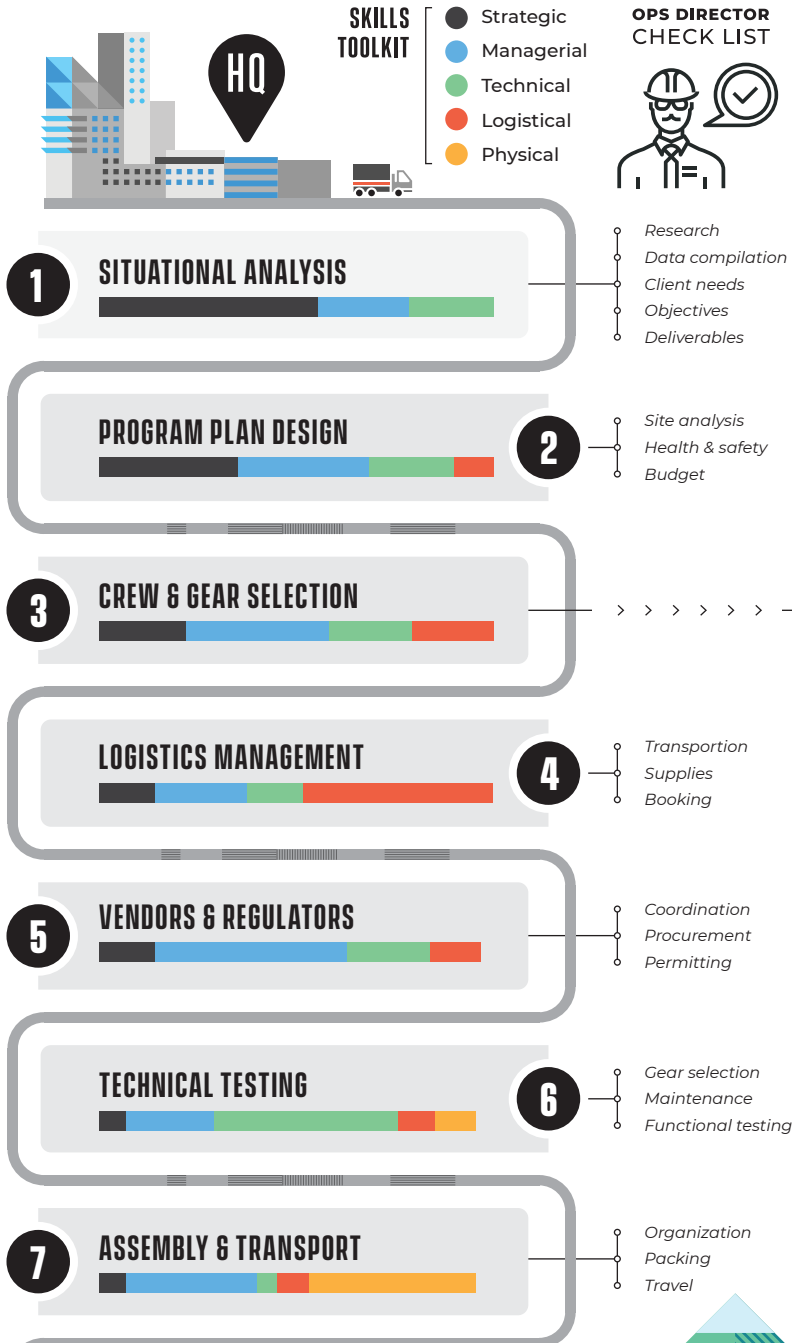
HQ

SKILLS TOOLKIT
Strategic
Managerial
Technical
Logistical
Physical

OPS DIRECTOR
CHECK LIST

1
SITUATIONAL ANALYSIS
Research
Data compilation
Client needs
Objectives
Deliverables

PROGRAM PLAN DESIGN
2
Site analysis
Health & safety
Budget

3
CREW & GEAR SELECTION

LOGISTICS MANAGEMENT
4
Transportion
Supplies
Booking

5
VENDORS & REGULATORS
Coordination
Procurement
Permitting

TECHNICAL TESTING
6
Gear selection
Maintenance
Functional testing

7
ASSEMBLY & TRANSPORT
Organization
Packing
Travel